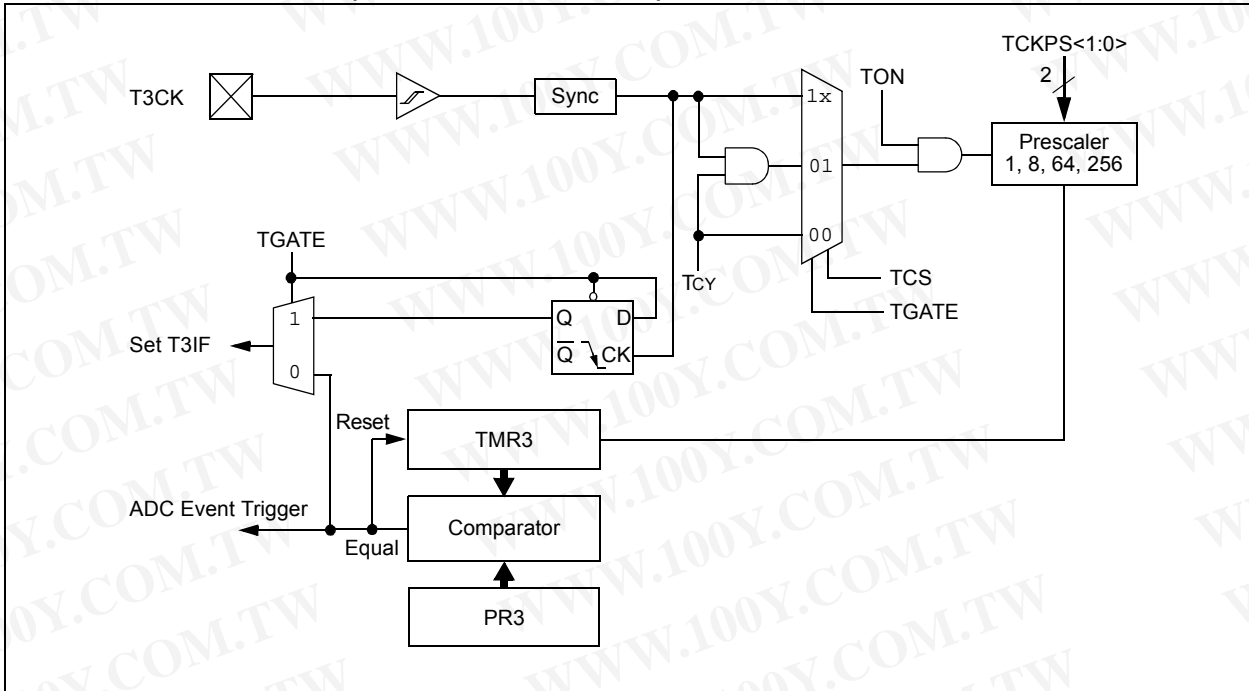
TCKPS<1:0>

2

T3CK

Sync

1x

TON

Prescaler
1, 8, 64, 256

01

00

TGATE

TCY

TCS

TGATE

1

Q

D

Set T3IF

$\overline{Q}$

CK

0

Reset

TMR3

ADC Event Trigger

Comparator

Equal

PR3

WWW.100Y.COM.TW